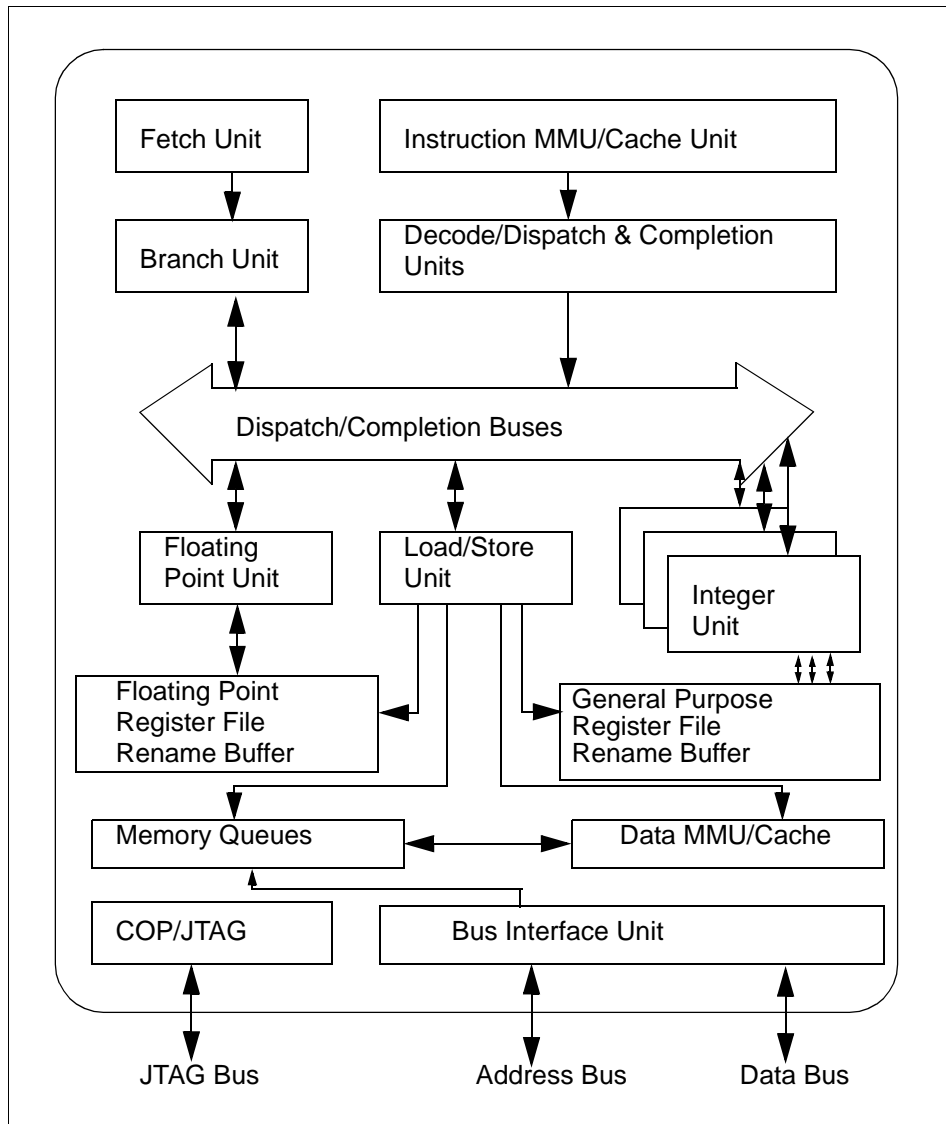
Fetch Unit

Instruction MMU/Cache Unit

Branch Unit

Decode/Dispatch & Completion Units

Dispatch/Completion Buses

Floating Point Unit

Load/Store Unit

Integer Unit

Floating Point Register File Rename Buffer

General Purpose Register File Rename Buffer

Memory Queues

Data MMU/Cache

COP/JTAG

Bus Interface Unit

JTAG Bus

Address Bus

Data Bus